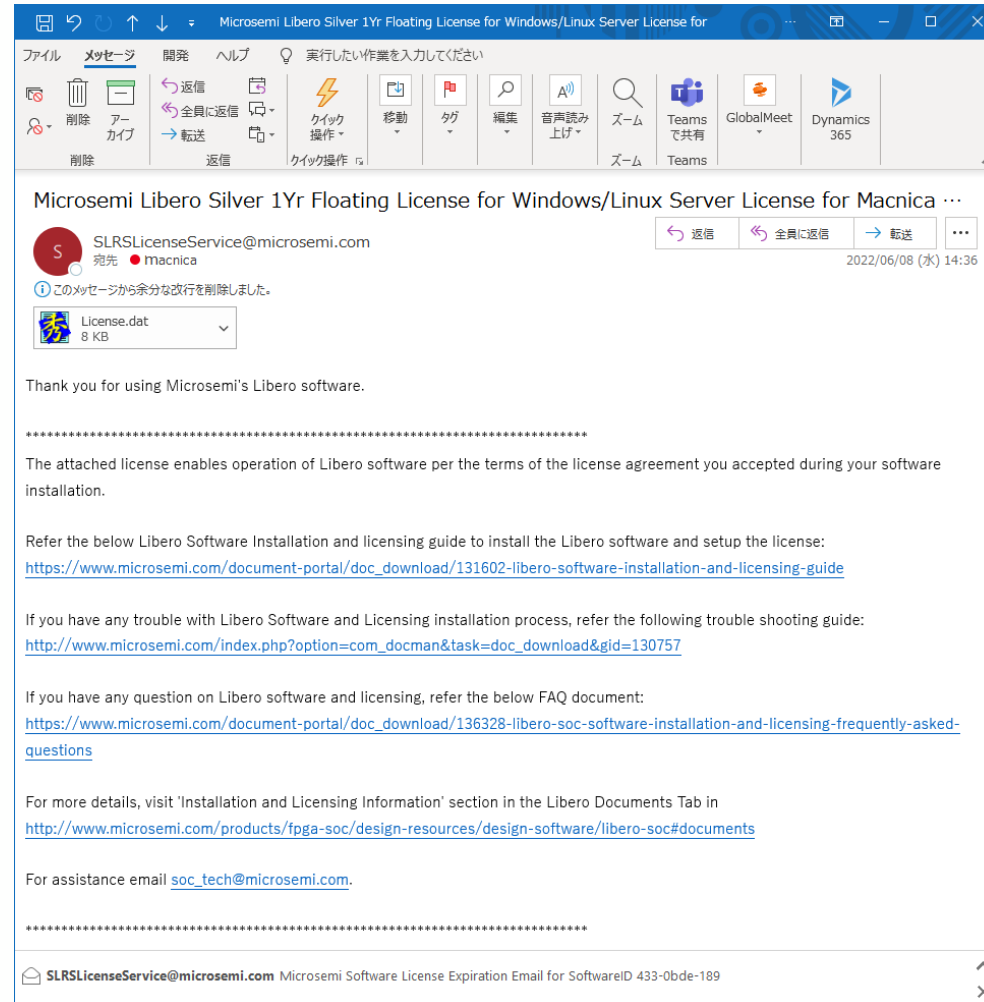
Microsemi Libero Silver 1Yr Floating License for Windows/Linux Server License for

ファイル メッセージ 開発 ヘルプ 実行したい作業を入力してください

削除 アーカイブ
削除

返信 全員に返信 転送
返信

クイック操作
クイック操作

移動 タグ 編集 音声読み上げ ズーム
ズーム

Teams で共有
Teams

GlobalMeet

Dynamics 365

Microsemi Libero Silver 1Yr Floating License for Windows/Linux Server License for Macnica …

S

SLRSLicenseService@microsemi.com
宛先 macnica

返信 全員に返信 転送 ...

2022/06/08 (水) 14:36

このメッセージから余分な改行を削除しました。

License.dat
8 KB

Thank you for using Microsemi's Libero software.

********************************************************************************

The attached license enables operation of Libero software per the terms of the license agreement you accepted during your software installation.

Refer the below Libero Software Installation and licensing guide to install the Libero software and setup the license:
https://www.microsemi.com/document-portal/doc_download/131602-libero-software-installation-and-licensing-guide

If you have any trouble with Libero Software and Licensing installation process, refer the following trouble shooting guide:
http://www.microsemi.com/index.php?option=com_docman&task=doc_download&gid=130757

If you have any question on Libero software and licensing, refer the below FAQ document:
https://www.microsemi.com/document-portal/doc_download/136328-libero-soc-software-installation-and-licensing-frequently-asked-questions

For more details, visit 'Installation and Licensing Information' section in the Libero Documents Tab in
http://www.microsemi.com/products/fpga-soc/design-resources/design-software/libero-soc#documents

For assistance email soc_tech@microsemi.com.

********************************************************************************

SLRSLicenseService@microsemi.com Microsemi Software License Expiration Email for SoftwareID 433-0bde-189